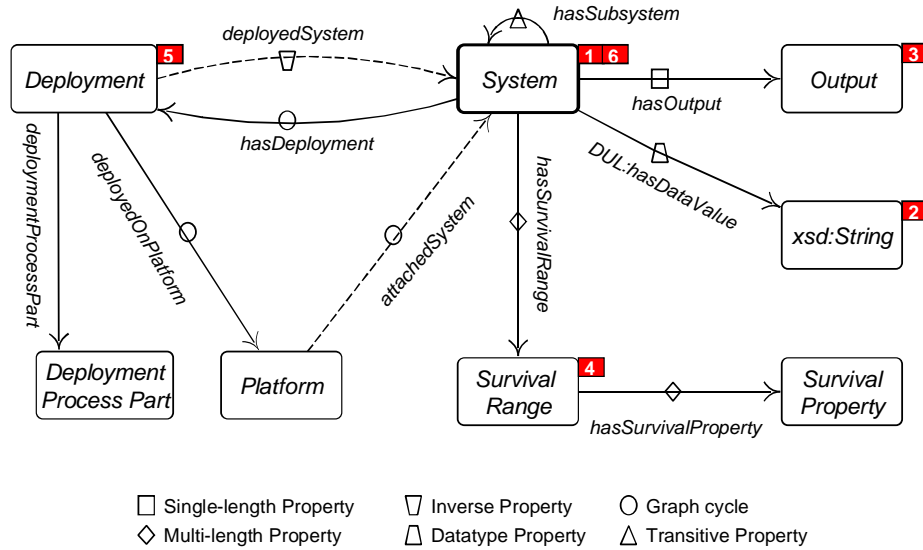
hasSubsystem

deployedSystem

Deployment 5

System 1 6

Output 3

hasOutput

hasDeployment

DUL:hasDataValue

xsd:String 2

deploymentProcessPart

deployedOnPlatform

attachedSystem

hasSurvivalRange

Deployment Process Part

Platform

Survival Range 4

Survival Property

hasSurvivalProperty

□ Single-length Property
◇ Multi-length Property
Inverse Property
Datatype Property
○ Graph cycle
△ Transitive Property